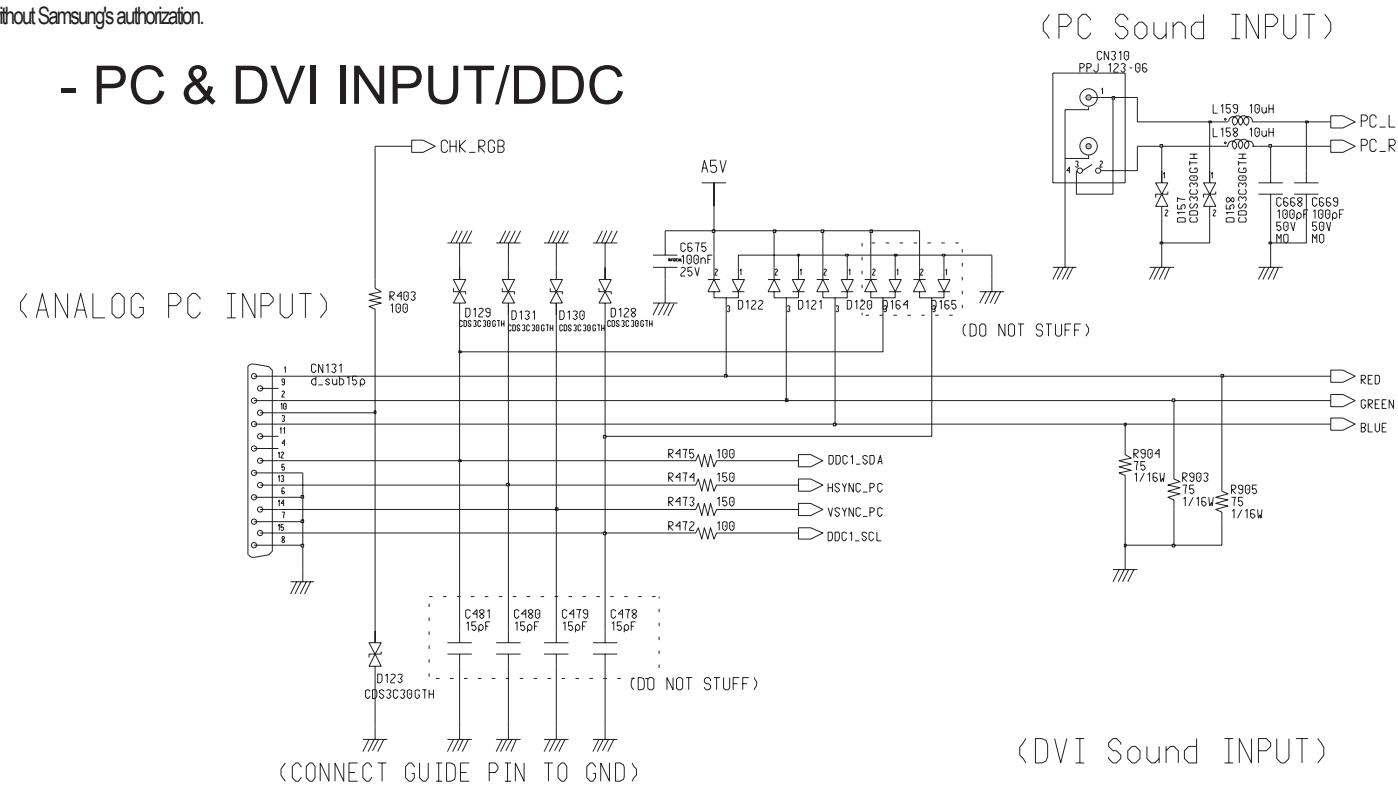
ithout Samsung's authorization.

- PC & DVI INPUT/DDC

(PC Sound INPUT)

CN310
PPJ 123-06

L159 10uH
L158 10uH
PC_L
PC_R

D157
CDS3C30GTH
D158
CDS3C30GTH
C668
100pF
50V
MO
C669
100pF
50V
MO

CHK_RGB

A5V

C675
100nF
25V

(ANALOG PC INPUT)

R403
100

D129
CDS3C30GTH
D131
CDS3C30GTH
D130
CDS3C30GTH
D128
CDS3C30GTH

D122
D121
D120
D164
D165

(DO NOT STUFF)

CN131
d_sub15p

RED
GREEN
BLUE

R475 100 DDC1_SDA
R474 150 HSYNC_PC
R473 150 VSYNC_PC
R472 100 DDC1_SCL

R904
75
1/16W
R903
75
1/16W
R905
75
1/16W

C481
15pF
C480
15pF
C479
15pF
C478
15pF

(DO NOT STUFF)

D123
CDS3C30GTH

(CONNECT GUIDE PIN TO GND)

(DVI Sound INPUT)